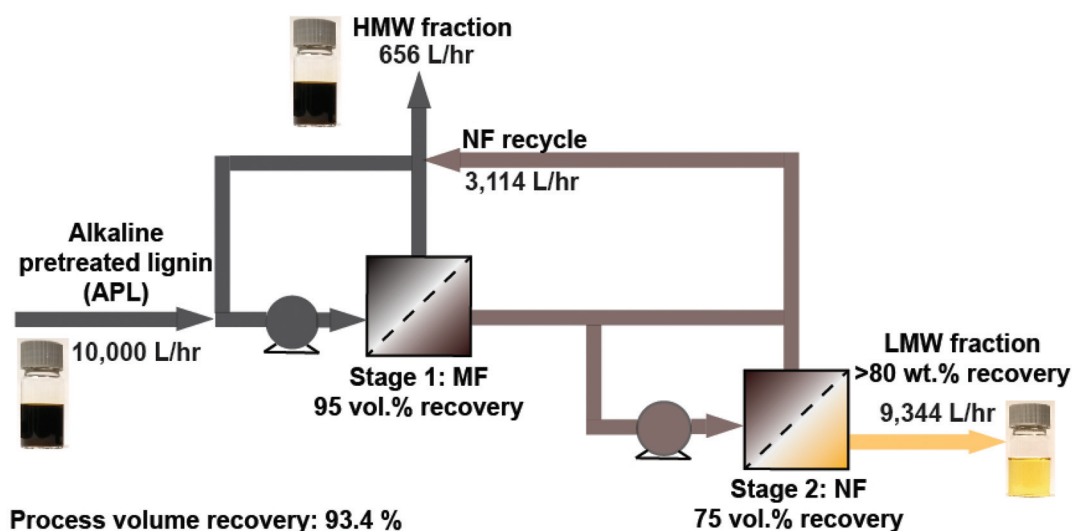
HMW fraction
656 L/hr

NF recycle
3,114 L/hr

Alkaline pretreated lignin (APL)

10,000 L/hr

Stage 1: MF
95 vol.% recovery

LMW fraction
>80 wt.% recovery

9,344 L/hr

Stage 2: NF
75 vol.% recovery

Process volume recovery: 93.4 %